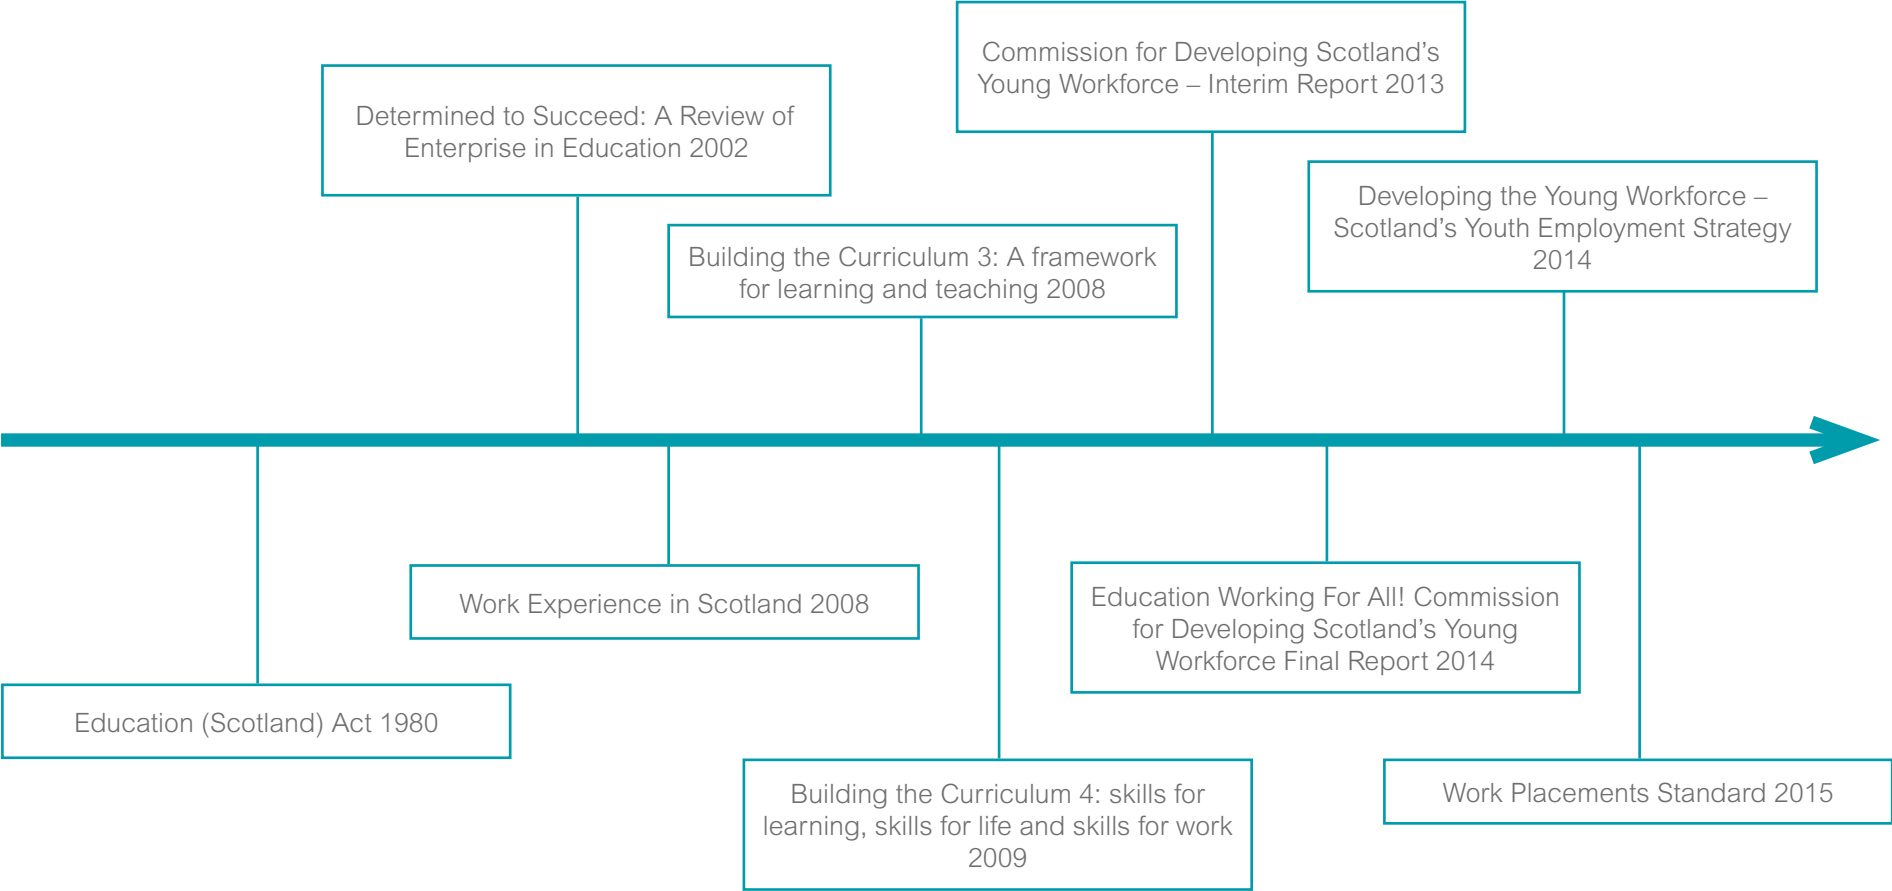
Education (Scotland) Act 1980

Determined to Succeed: A Review of Enterprise in Education 2002

Work Experience in Scotland 2008

Building the Curriculum 3: A framework for learning and teaching 2008

Building the Curriculum 4: skills for learning, skills for life and skills for work 2009

Commission for Developing Scotland’s Young Workforce – Interim Report 2013

Education Working For All! Commission for Developing Scotland’s Young Workforce Final Report 2014

Developing the Young Workforce – Scotland’s Youth Employment Strategy 2014

Work Placements Standard 2015